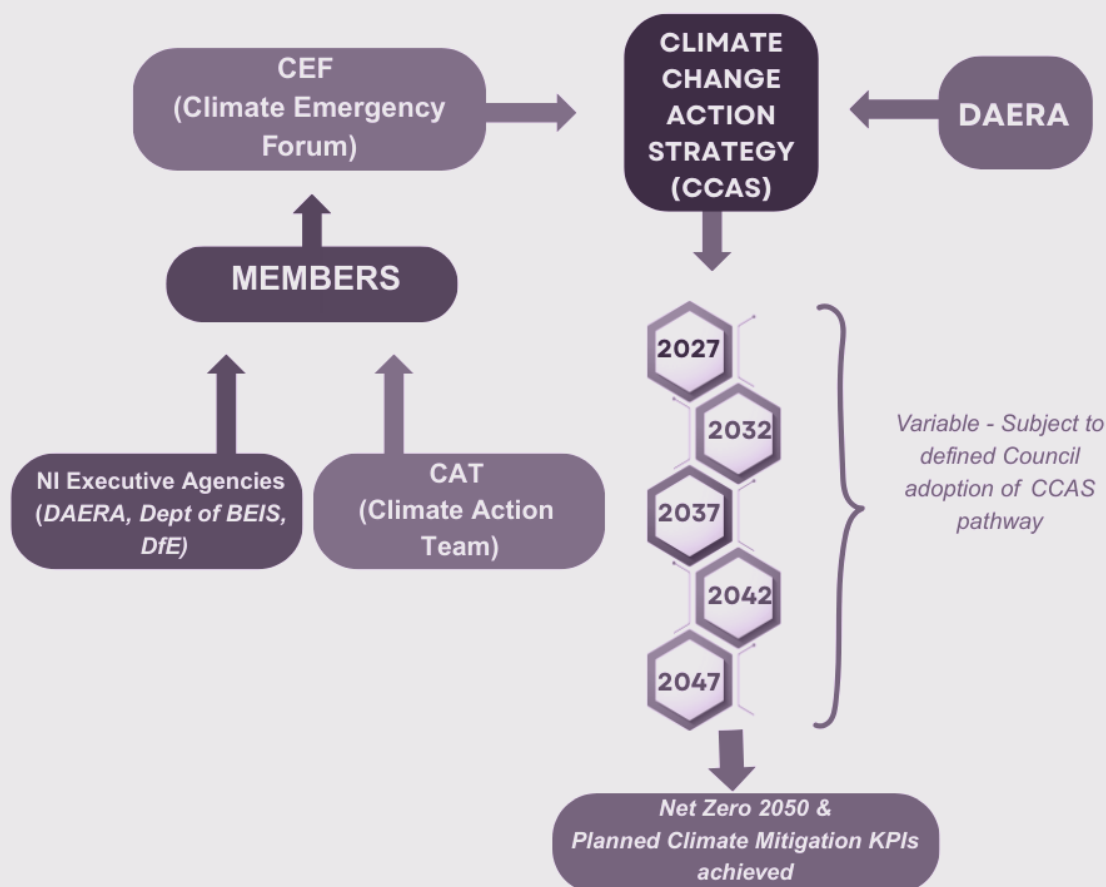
CEF
(Climate Emergency Forum)

CLIMATE CHANGE ACTION STRATEGY (CCAS)

DAERA

MEMBERS

NI Executive Agencies (DAERA, Dept of BEIS, DfE)

CAT
(Climate Action Team)

2027

2032

2037

2042

2047

Variable - Subject to defined Council adoption of CCAS pathway

Net Zero 2050 &
Planned Climate Mitigation KPIs achieved